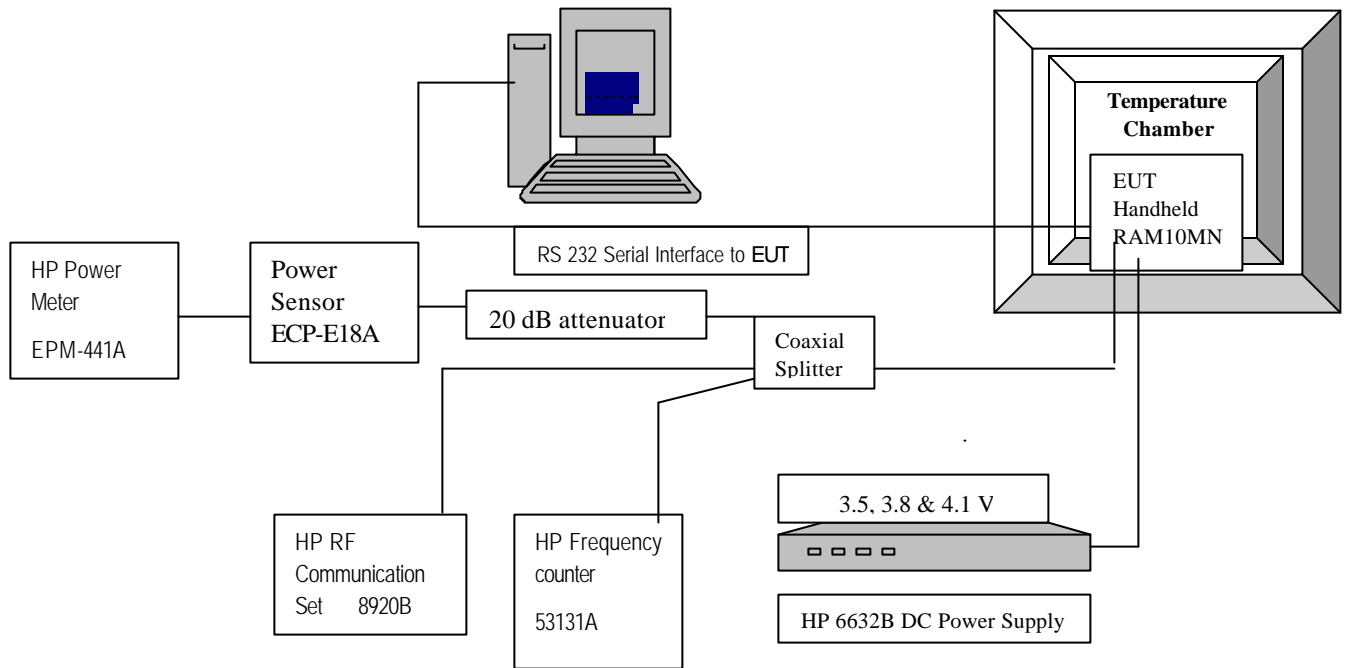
Temperature Chamber

EUT Handheld RAM10MN

RS 232 Serial Interface to EUT

HP Power Meter

EPM-441A

Power Sensor ECP-E18A

20 dB attenuator

Coaxial Splitter

3.5, 3.8 & 4.1 V

HP RF Communication Set 8920B

HP Frequency counter

53131A

HP 6632B DC Power Supply